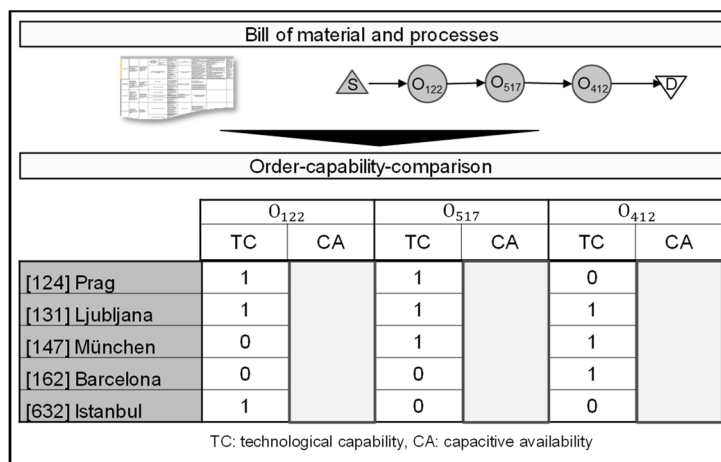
Bill of material and processes

S $O_{122}$ $O_{517}$ $O_{412}$ D

Order-capability-comparison

| | $O_{122}$ TC | $O_{122}$ CA | $O_{517}$ TC | $O_{517}$ CA | $O_{412}$ TC | $O_{412}$ CA |
|---|---|---|---|---|---|---|
| [124] Prag | 1 | | 1 | | 0 | |
| [131] Ljubljana | 1 | | 1 | | 1 | |
| [147] München | 0 | | 1 | | 1 | |
| [162] Barcelona | 0 | | 0 | | 1 | |
| [632] Istanbul | 1 | | 0 | | 0 | |

TC: technological capability, CA: capacitive availability